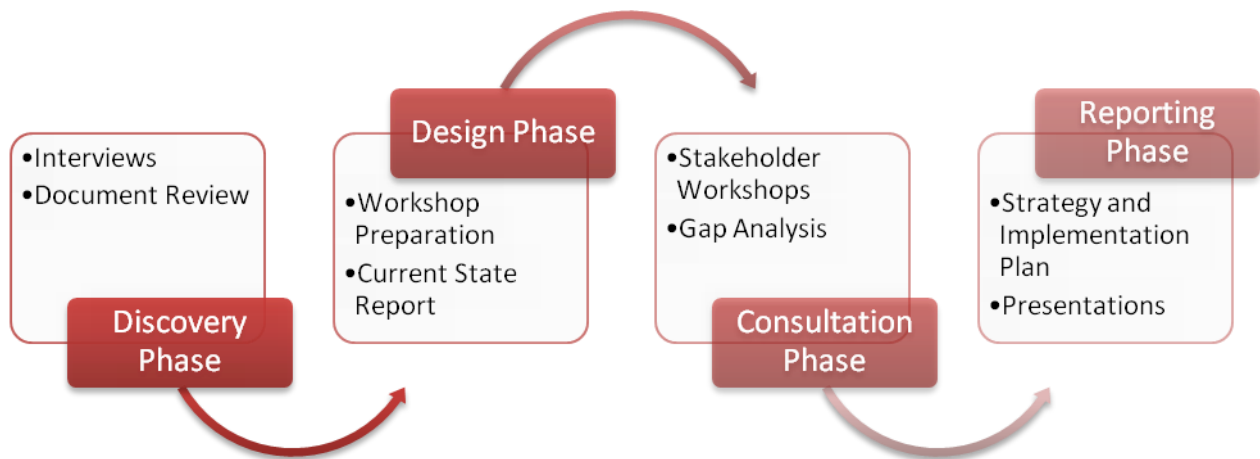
•Interviews
•Document Review

Discovery Phase

Design Phase

•Workshop Preparation
•Current State Report

•Stakeholder Workshops
•Gap Analysis

Consultation Phase

Reporting Phase

•Strategy and Implementation Plan
•Presentations